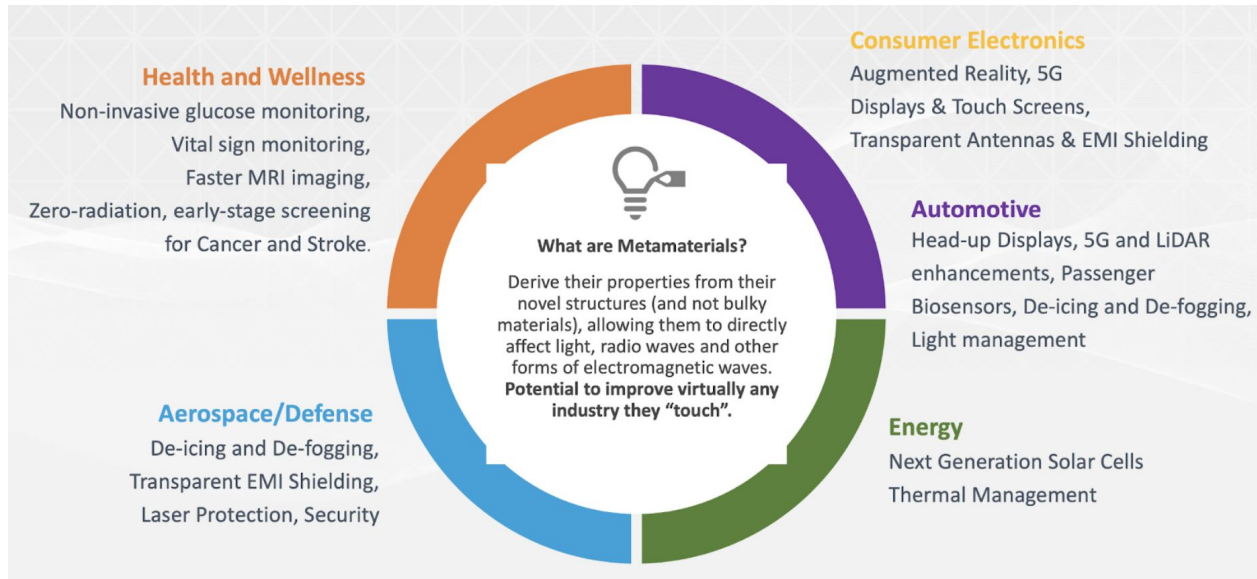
Health and Wellness
Non-invasive glucose monitoring,
Vital sign monitoring,
Faster MRI imaging,
Zero-radiation, early-stage screening
for Cancer and Stroke.

Consumer Electronics
Augmented Reality, 5G
Displays & Touch Screens,
Transparent Antennas & EMI Shielding

What are Metamaterials?

Derive their properties from their novel structures (and not bulky materials), allowing them to directly affect light, radio waves and other forms of electromagnetic waves. **Potential to improve virtually any industry they "touch".**

Automotive
Head-up Displays, 5G and LiDAR enhancements, Passenger Biosensors, De-icing and De-fogging, Light management

Aerospace/Defense
De-icing and De-fogging,
Transparent EMI Shielding,
Laser Protection, Security

Energy
Next Generation Solar Cells
Thermal Management